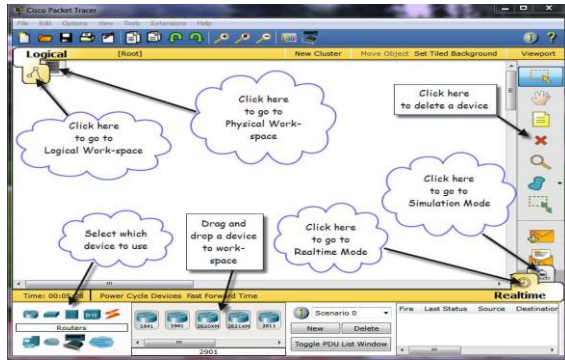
Cisco Packet Tracer

File Edit Options View Tools Extensions Help

Logical [Root] New Cluster Move Object Set Tiled Background Viewport

Click here to go to Physical Work-space

Click here to go to Logical Work-space

Click here to delete a device

Click here to go to Simulation Mode

Select which device to use

Drag and drop a device to work-space

Click here to go to Realtime Mode

Time: 00:05:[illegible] Power Cycle Devices Fast Forward Time

Realtime

Routers

1841 2901 2620XM 2621XM 2811

2901

Scenario 0

New Delete

Toggle PDU List Window

Fire Last Status Source Destination